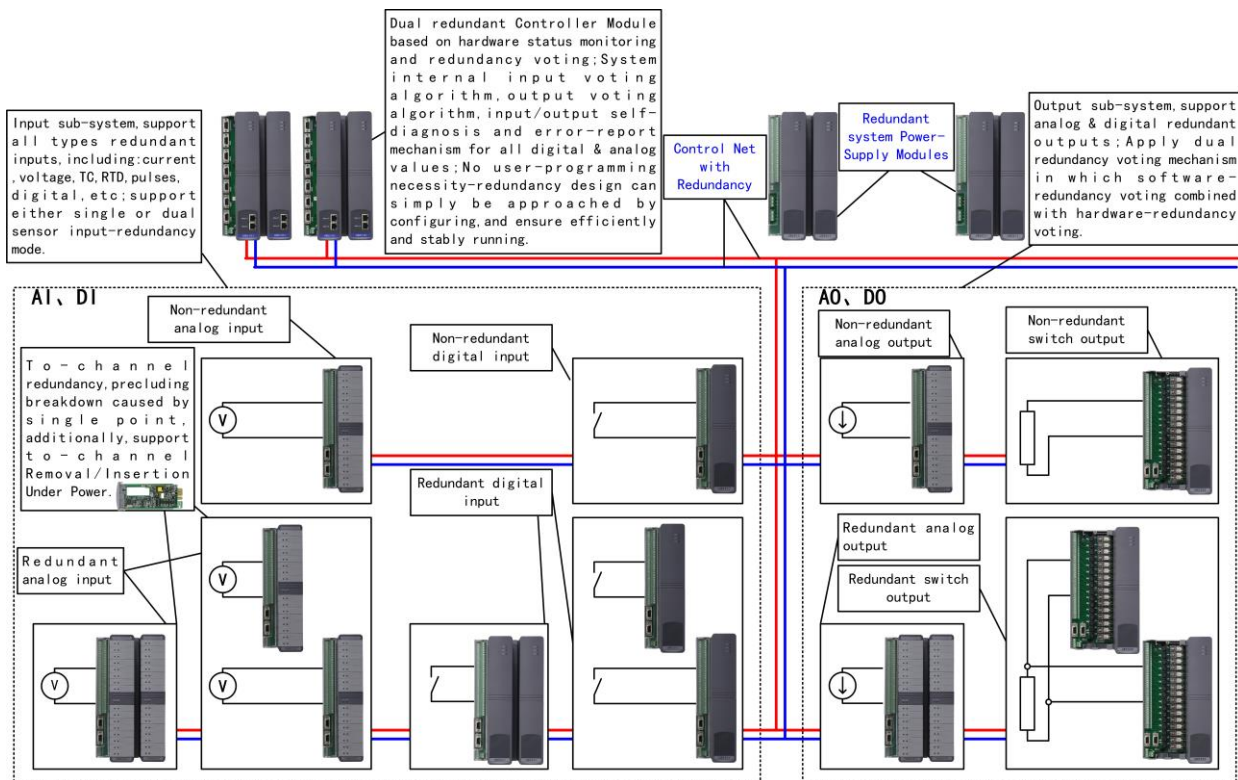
Input sub-system, support all types redundant inputs, including: current, voltage, TC, RTD, pulses, digital, etc; support either single or dual sensor input-redundancy mode.

Dual redundant Controller Module based on hardware status monitoring and redundancy voting; System internal input voting algorithm, output voting algorithm, input/output self-diagnosis and error-report mechanism for all digital & analog values; No user-programming necessity-redundancy design can simply be approached by configuring, and ensure efficiently and stably running.

Control Net with Redundancy

Redundant system Power-Supply Modules

Output sub-system, support analog & digital redundant outputs; Apply dual redundancy voting mechanism in which software-redundancy voting combined with hardware-redundancy voting.

AI、DI

Non-redundant analog input

To-channel redundancy, precluding breakdown caused by single point, additionally, support to-channel Removal/Insertion Under Power.

V

Non-redundant digital input

Redundant digital input

Redundant analog input

V

V

V

AO、DO

Non-redundant analog output

Non-redundant switch output

Redundant analog output

Redundant switch output